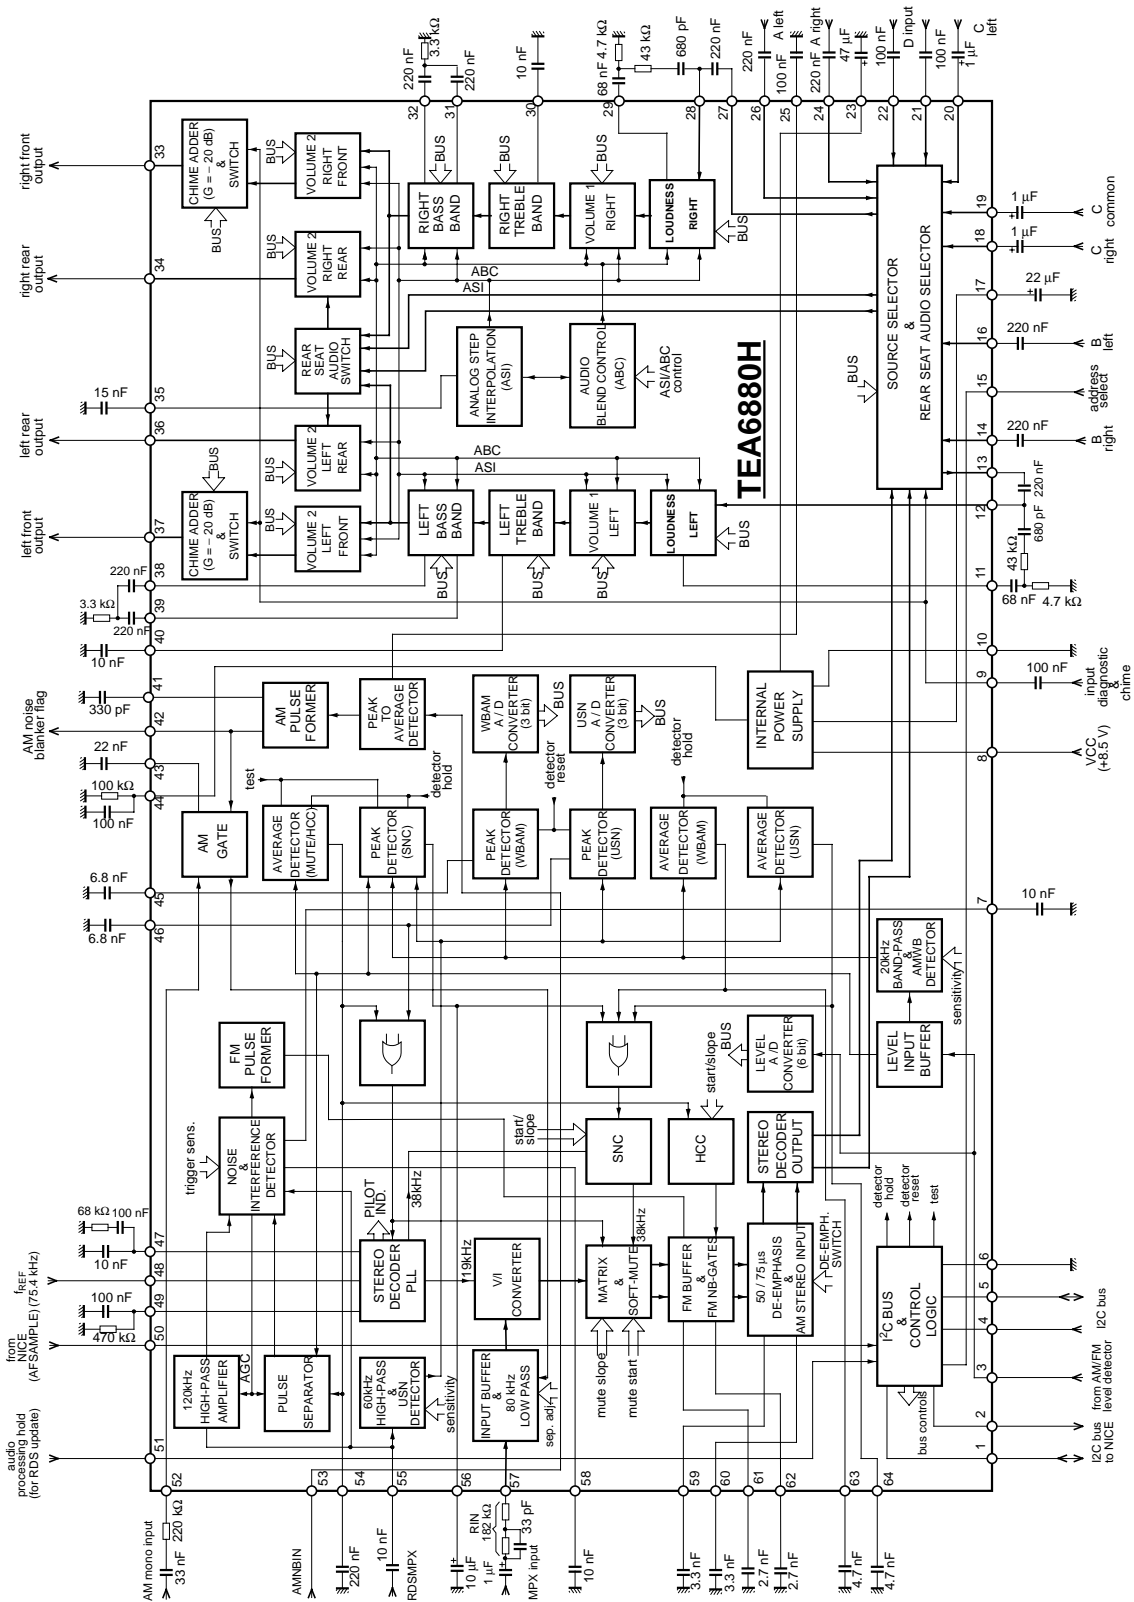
TEA6880H

right front output
33
CHIME ADDER (G = − 20 dB) & SWITCH
BUS
VOLUME 2 RIGHT FRONT
BUS
right rear output
34
VOLUME 2 RIGHT REAR
BUS
REAR SEAT AUDIO SWITCH
BUS
15 nF
35
left rear output
36
VOLUME 2 LEFT REAR
BUS
left front output
37
CHIME ADDER (G = − 20 dB) & SWITCH
BUS
VOLUME 2 LEFT FRONT
BUS
220 nF
38
3.3 kΩ
39
220 nF
40
10 nF

220 nF
3.3 kΩ
220 nF
32
31
10 nF
30
68 nF
4.7 kΩ
43 kΩ
680 pF
220 nF
29
28
27
220 nF
A left
26
100 nF
25
A right
220 nF
24
47 µF
23
100 nF
22
D input
21
100 nF
20
1 µF
C left

RIGHT BASS BAND
BUS
RIGHT TREBLE BAND
BUS
VOLUME 1 RIGHT
BUS
LOUDNESS RIGHT
BUS
ABC
ASI
ANALOG STEP INTERPOLATION (ASI)
AUDIO BLEND CONTROL (ABC)
ASI/ABC control
ABC
ASI
LEFT BASS BAND
BUS
LEFT TREBLE BAND
BUS
VOLUME 1 LEFT
BUS
LOUDNESS LEFT
BUS

SOURCE SELECTOR & REAR SEAT AUDIO SELECTOR
BUS
19
1 µF
C common
18
1 µF
C right
17
22 µF
16
220 nF
B left
15
address select
14
220 nF
B right
13
220 nF
12
680 pF
43 kΩ
11
68 nF
4.7 kΩ
10
9
100 nF
input diagnostic & chime
8
VCC (+8.5 V)
INTERNAL POWER SUPPLY
7
10 nF

AM noise blanker flag
41
330 pF
42
AM PULSE FORMER
PEAK TO AVERAGE DETECTOR
WBAM A / D CONVERTER (3 bit)
BUS
detector reset
USN A / D CONVERTER (3 bit)
BUS
detector hold
22 nF
43
100 kΩ
44
100 nF
test
AM GATE
AVERAGE DETECTOR (MUTE/HCC)
PEAK DETECTOR (SNC)
detector hold
PEAK DETECTOR (WBAM)
PEAK DETECTOR (USN)
AVERAGE DETECTOR (WBAM)
AVERAGE DETECTOR (USN)
6.8 nF
45
46
6.8 nF

FM PULSE FORMER
20kHz BAND-PASS & AMWB DETECTOR
sensitivity
LEVEL A / D CONVERTER (6 bit)
BUS
start/slope
LEVEL INPUT BUFFER
trigger sens.
NOISE & INTERFERENCE DETECTOR
PILOT IND.
38kHz
start/ slope
SNC
HCC
STEREO DECODER OUTPUT
detector hold
detector reset
test
68 kΩ
100 nF
47
10 nF
fREF (75.4 kHz)
48
STEREO DECODER PLL
19kHz
V/I CONVERTER
MATRIX & SOFT-MUTE
38kHz
FM BUFFER & FM NB-GATES
50 / 75 µs DE-EMPHASIS & AM STEREO INPUT
DE-EMPH. SWITCH
I²C BUS & CONTROL LOGIC
6
5
I2C bus
4
100 nF
49
470 kΩ
from NICE (AFSAMPLE)
50
120kHz HIGH-PASS AMPLIFIER
AGC
PULSE SEPARATOR
60kHz HIGH-PASS & USN DETECTOR
sensitivity
INPUT BUFFER & 80 kHz LOW PASS
sep. adj
mute slope
mute start
bus controls
3
from AM/FM level detector
2
I2C bus to NICE
1
audio processing hold (for RDS update)
51
52
53
54
55
56
57
58
59
60
61
62
63
64
220 kΩ
AM mono input
33 nF
AMNBIN
220 nF
10 nF
RDSMPX
10 µF
RIN 182 kΩ
33 pF
1 µF
MPX input
10 nF
3.3 nF
3.3 nF
2.7 nF
2.7 nF
4.7 nF
4.7 nF